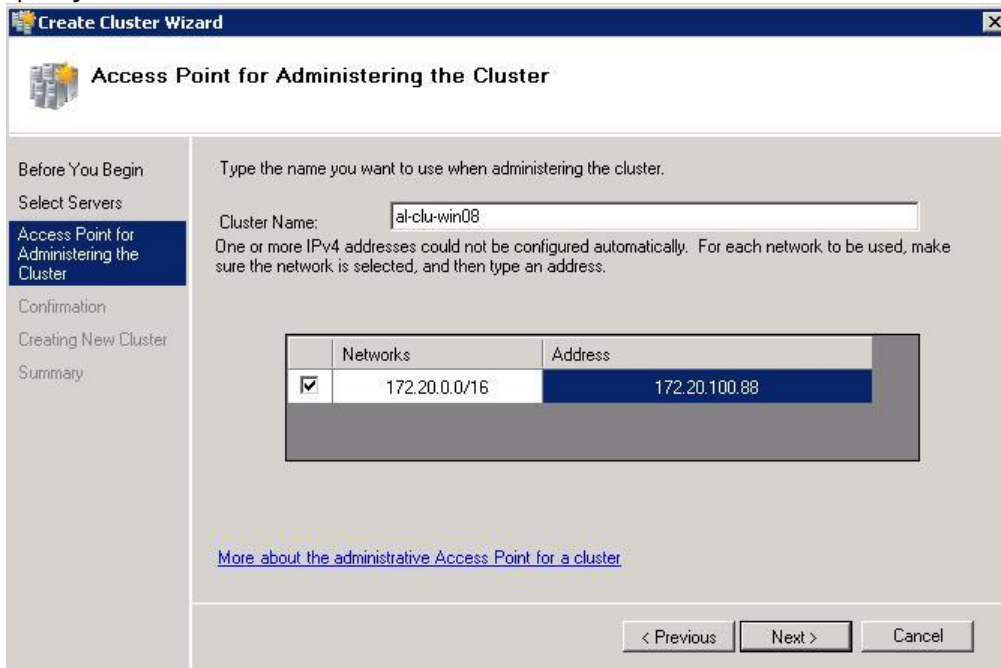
Create Cluster Wizard

Access Point for Administering the Cluster

Before You Begin
Select Servers
Access Point for Administering the Cluster
Confirmation
Creating New Cluster
Summary

Type the name you want to use when administering the cluster.

Cluster Name: al-clu-win08

One or more IPv4 addresses could not be configured automatically. For each network to be used, make sure the network is selected, and then type an address.

| | Networks | Address |
|---|---|---|
| ☑ | 172.20.0.0/16 | 172.20.100.88 |

More about the administrative Access Point for a cluster

< Previous | Next > | Cancel